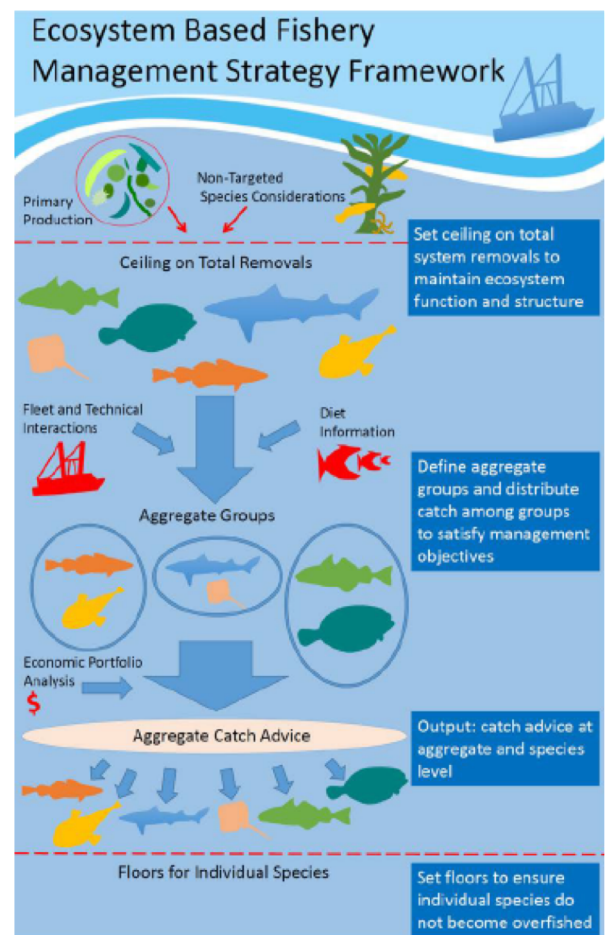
Ecosystem Based Fishery Management Strategy Framework

Primary Production

Non-Targeted Species Considerations

Set ceiling on total system removals to maintain ecosystem function and structure

Ceiling on Total Removals

Fleet and Technical Interactions

Diet Information

Define aggregate groups and distribute catch among groups to satisfy management objectives

Aggregate Groups

Economic Portfolio Analysis

$

Aggregate Catch Advice

Output: catch advice at aggregate and species level

Floors for Individual Species

Set floors to ensure individual species do not become overfished